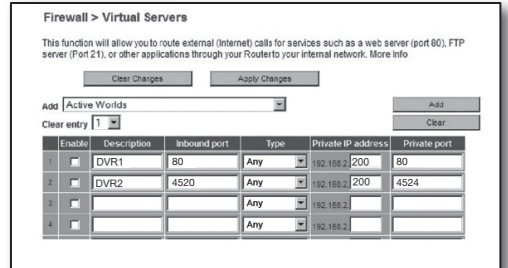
Firewall > Virtual Servers

This function will allow you to route external (Internet) calls for services such as a web server (port 80), FTP server (Port 21), or other applications through your Router to your internal network. More Info

Clear Changes Apply Changes

Add Active Worlds Add

Clear entry 1 Clear

| | Enable | Description | Inbound port | Type | Private IP address | Private port |
|---|---|---|---|---|---|---|
| 1 | | DVR1 | 80 | Any | 192.168.2. 200 | 80 |
| 2 | | DVR2 | 4520 | Any | 192.168.2. 200 | 4524 |
| 3 | | | | Any | 192.168.2. | |
| 4 | | | | Any | 192.168.2. | |